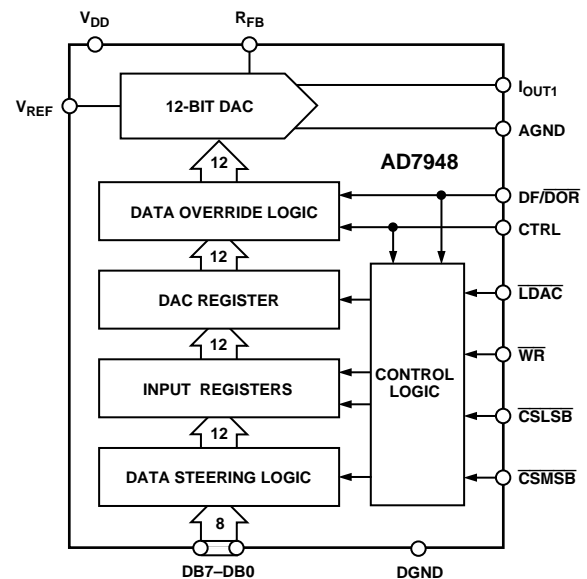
$V_{DD}$

$R_{FB}$

$V_{REF}$

12-BIT DAC

$I_{OUT1}$

AGND

AD7948

12

DATA OVERRIDE LOGIC

DF/$\overline{DOR}$

CTRL

12

DAC REGISTER

$\overline{LDAC}$

12

INPUT REGISTERS

CONTROL LOGIC

$\overline{WR}$

$\overline{CSLSB}$

12

DATA STEERING LOGIC

$\overline{CSMSB}$

8

DB7–DB0

DGND